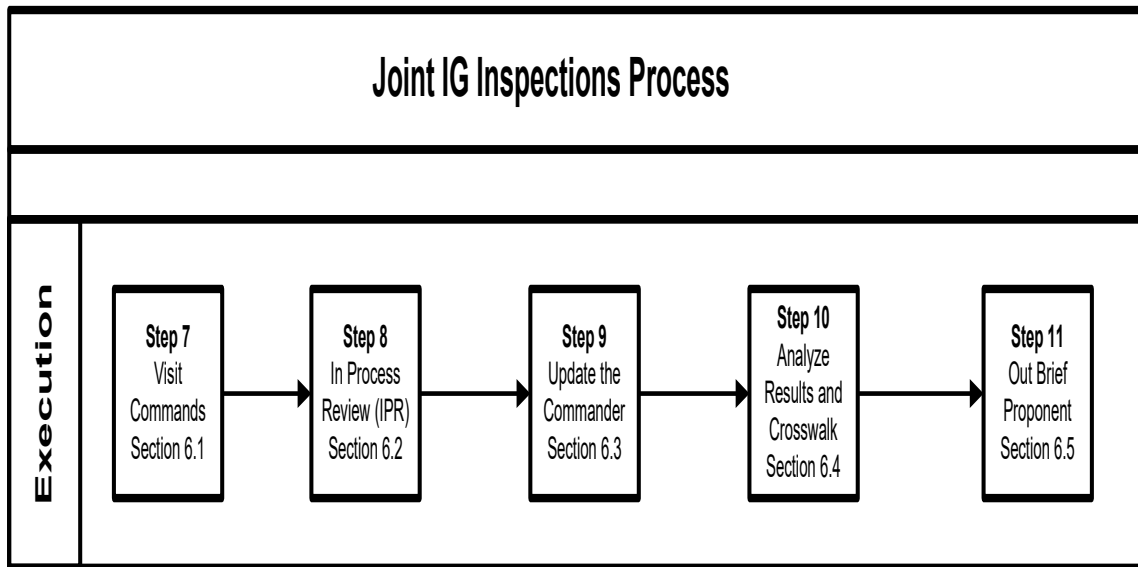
Joint IG Inspections Process

Execution

Step 7
Visit Commands
Section 6.1

Step 8
In Process Review (IPR)
Section 6.2

Step 9
Update the Commander
Section 6.3

Step 10
Analyze Results and Crosswalk
Section 6.4

Step 11
Out Brief Proponent
Section 6.5